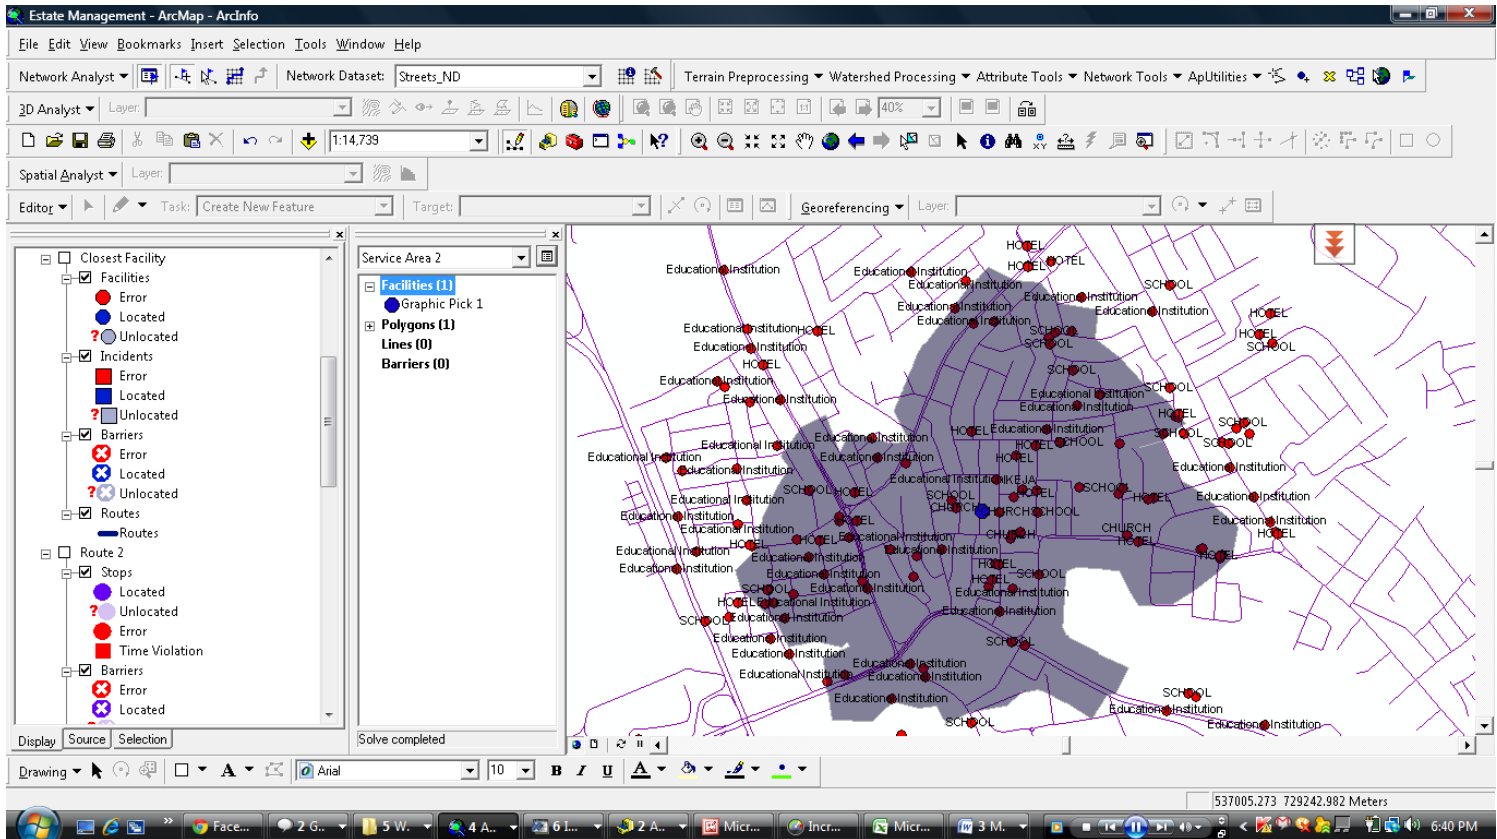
Estate Management - ArcMap - ArcInfo

File Edit View Bookmarks Insert Selection Tools Window Help

Network Analyst ▾ Network Dataset: Streets_ND Terrain Preprocessing ▾ Watershed Processing ▾ Attribute Tools ▾ Network Tools ▾ ApUtilities ▾

3D Analyst ▾ Layer: 40%

1:14,739

Spatial Analyst ▾ Layer:

Editor ▾ Task: Create New Feature Target: Georeferencing ▾ Layer:

Closest Facility
Facilities
Error
Located
Unlocated
Incidents
Error
Located
Unlocated
Barriers
Error
Located
Unlocated
Routes
Routes
Route 2
Stops
Located
Unlocated
Error
Time Violation
Barriers
Error
Located

Display Source Selection

Service Area 2
Facilities (1)
Graphic Pick 1
Polygons (1)
Lines (0)
Barriers (0)

Solve completed

Educational Institution HOTEL HOTEL HOTEL SCHOOL CHURCH IKEJA

Drawing ▾ Arial 10 B I U A

537005.273 729242.982 Meters

Face... 2 G... 5 W... 4 A... 6 I... 2 A... Micr... Incr... Micr... 3 M... 6:40 PM